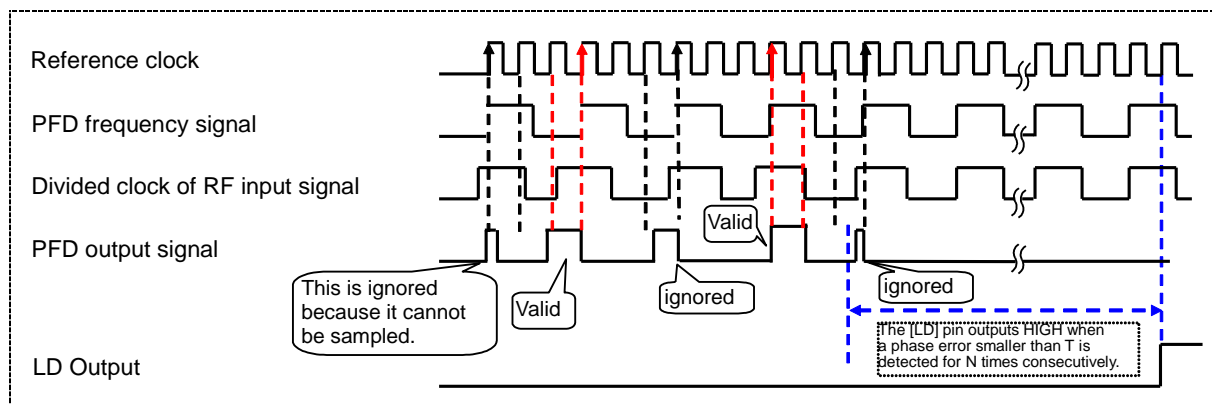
Reference clock

PFD frequency signal

Divided clock of RF input signal

PFD output signal

Valid

This is ignored because it cannot be sampled.

Valid

ignored

ignored

The [LD] pin outputs HIGH when a phase error smaller than T is detected for N times consecutively.

LD Output